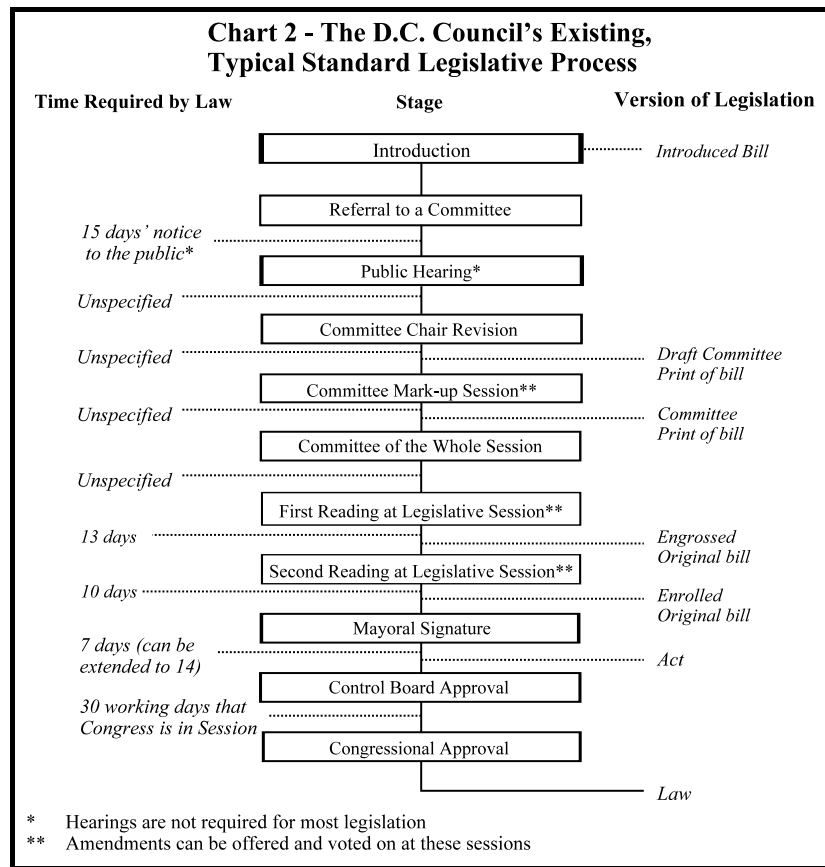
Chart 2 - The D.C. Council's Existing, Typical Standard Legislative Process

Time Required by Law

Stage

Version of Legislation

Introduction

Introduced Bill

Referral to a Committee

15 days' notice to the public*

Public Hearing*

Unspecified

Committee Chair Revision

Unspecified

Draft Committee Print of bill

Committee Mark-up Session**

Unspecified

Committee Print of bill

Committee of the Whole Session

Unspecified

First Reading at Legislative Session**

13 days

Engrossed Original bill

Second Reading at Legislative Session**

10 days

Enrolled Original bill

Mayoral Signature

7 days (can be extended to 14)

Act

Control Board Approval

30 working days that Congress is in Session

Congressional Approval

Law

* Hearings are not required for most legislation
** Amendments can be offered and voted on at these sessions